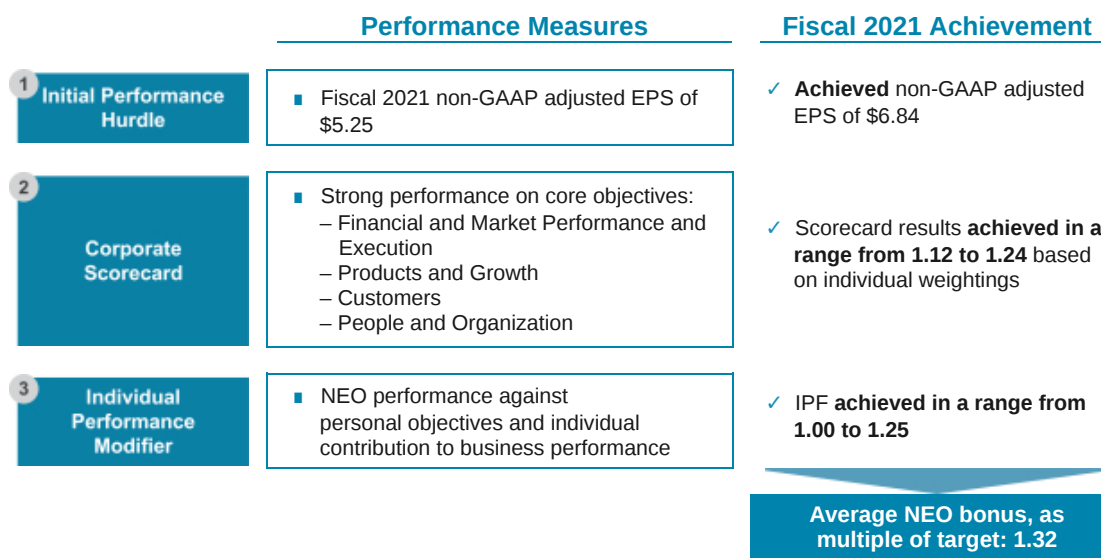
Performance Measures

Fiscal 2021 Achievement

1 Initial Performance Hurdle

Fiscal 2021 non-GAAP adjusted EPS of $5.25

✓ **Achieved** non-GAAP adjusted EPS of $6.84

2 Corporate Scorecard

Strong performance on core objectives:
– Financial and Market Performance and Execution
– Products and Growth
– Customers
– People and Organization

✓ Scorecard results **achieved in a range from 1.12 to 1.24** based on individual weightings

3 Individual Performance Modifier

NEO performance against personal objectives and individual contribution to business performance

✓ IPF **achieved in a range from 1.00 to 1.25**

Average NEO bonus, as multiple of target: 1.32